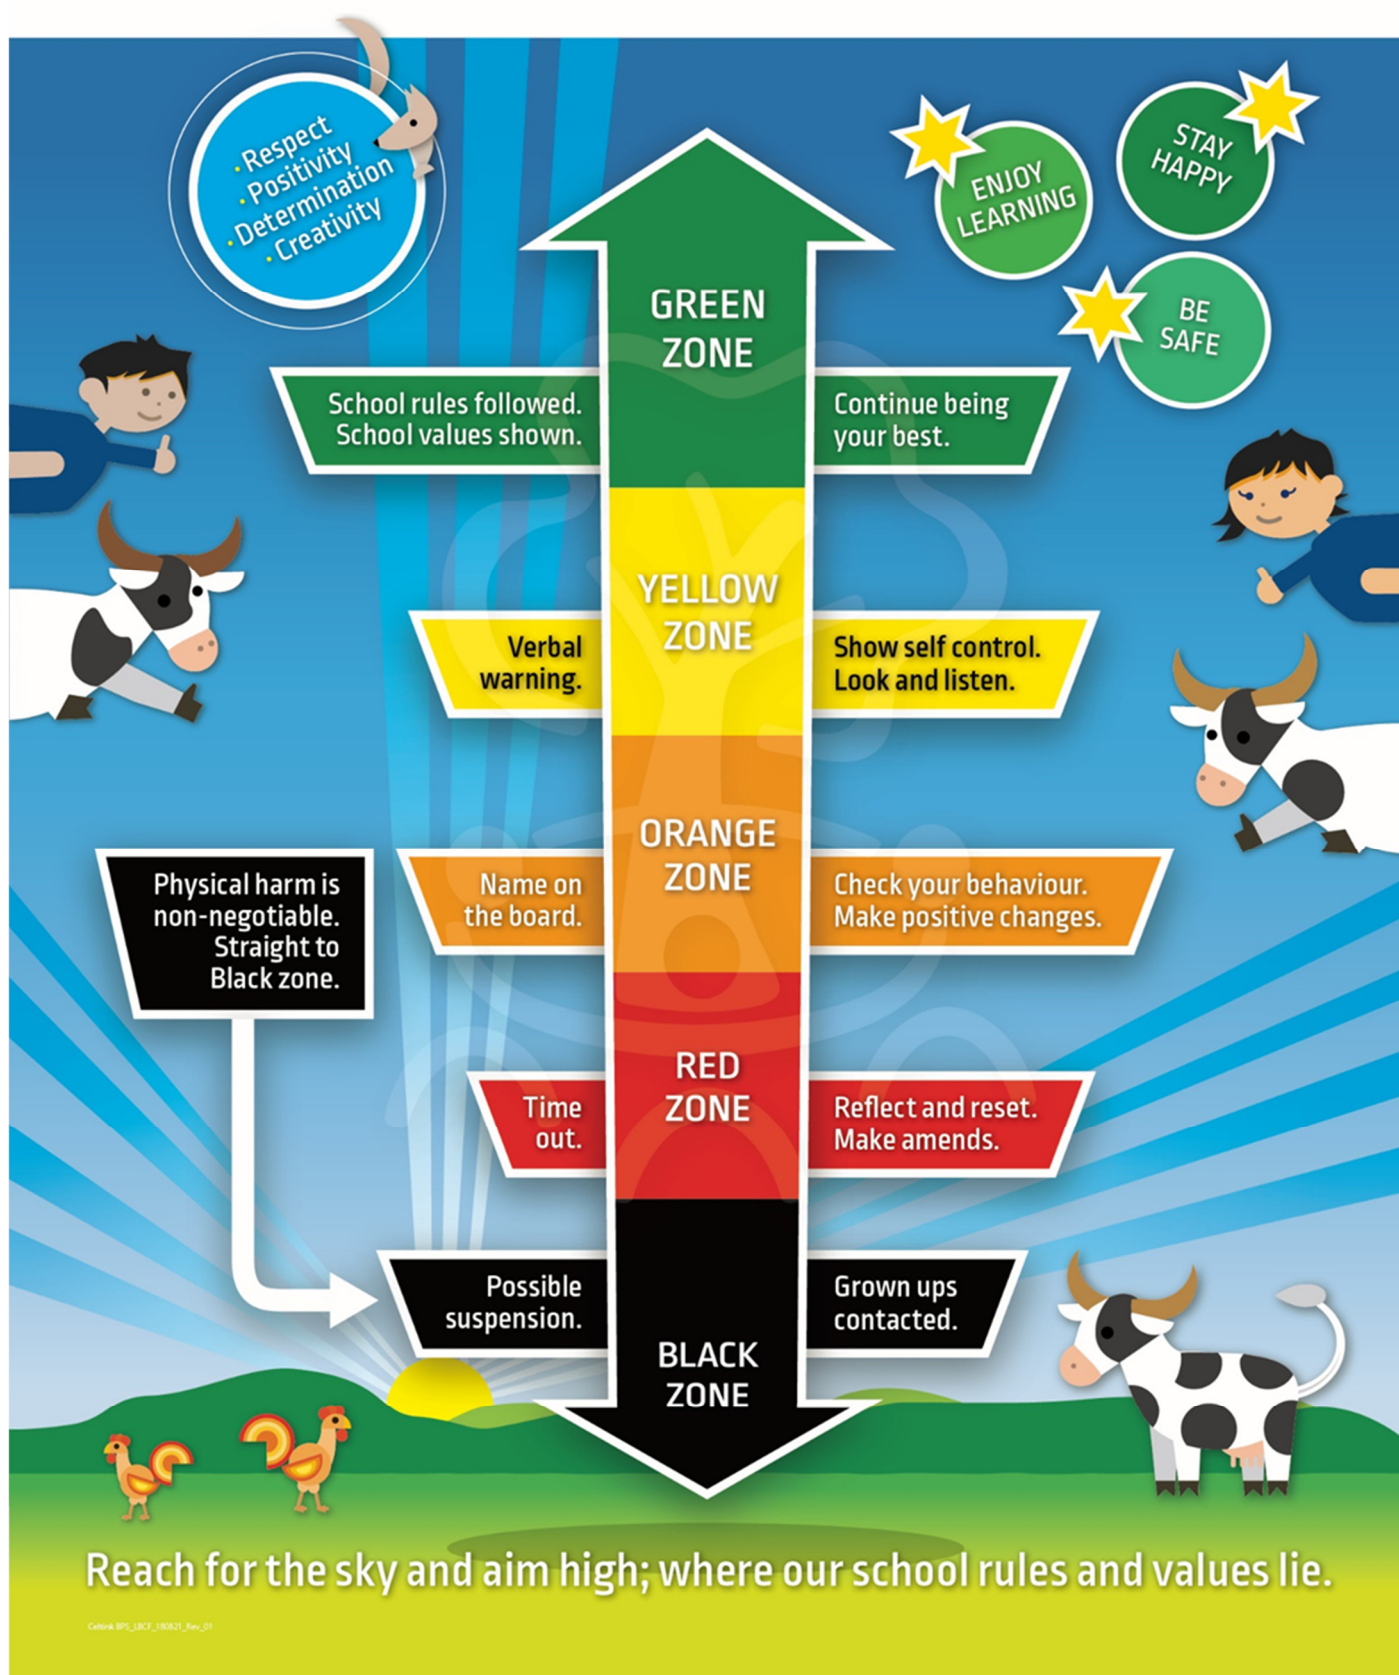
· Respect
· Positivity
· Determination
· Creativity

ENJOY LEARNING

STAY HAPPY

BE SAFE

GREEN ZONE

School rules followed. School values shown.

Continue being your best.

YELLOW ZONE

Verbal warning.

Show self control. Look and listen.

ORANGE ZONE

Name on the board.

Check your behaviour. Make positive changes.

Physical harm is non-negotiable. Straight to Black zone.

RED ZONE

Time out.

Reflect and reset. Make amends.

Possible suspension.

Grown ups contacted.

BLACK ZONE

Reach for the sky and aim high; where our school rules and values lie.

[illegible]